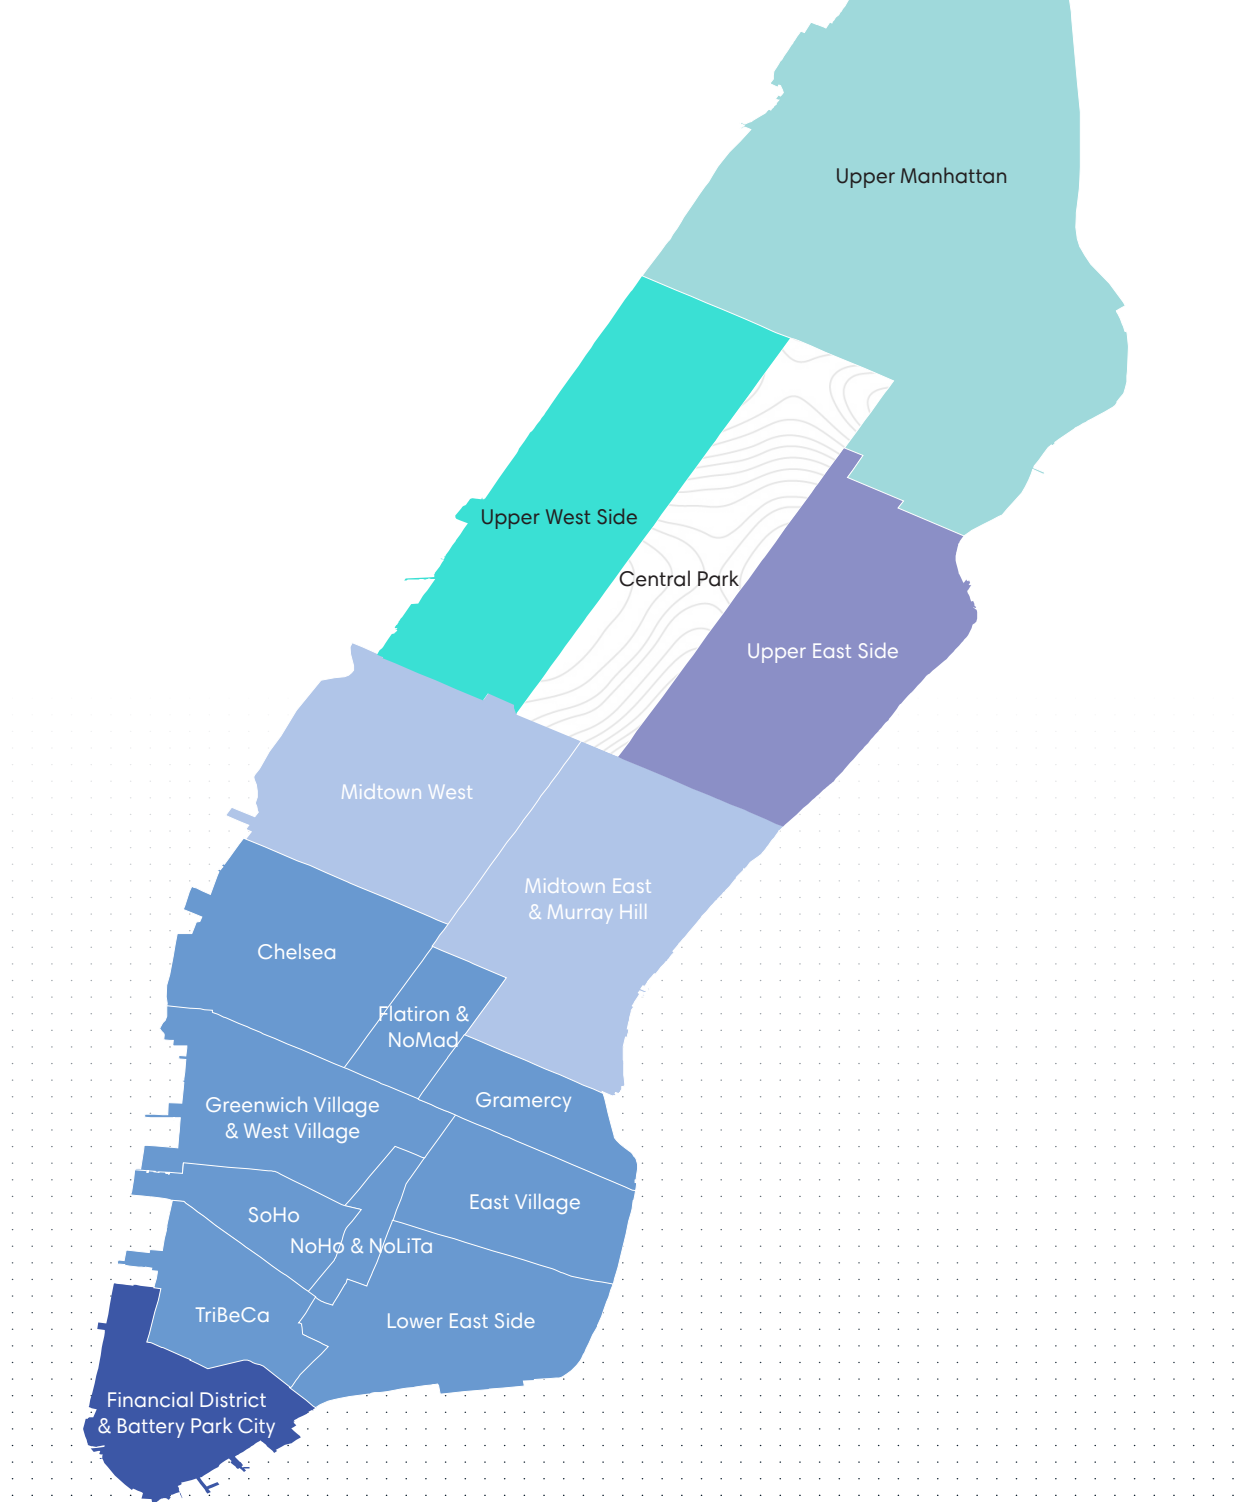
Upper Manhattan

Upper West Side

Central Park

Upper East Side

Midtown West

Midtown East & Murray Hill

Chelsea

Flatiron & NoMad

Gramercy

Greenwich Village & West Village

East Village

SoHo

NoHo & NoLiTa

TriBeCa

Lower East Side

Financial District & Battery Park City